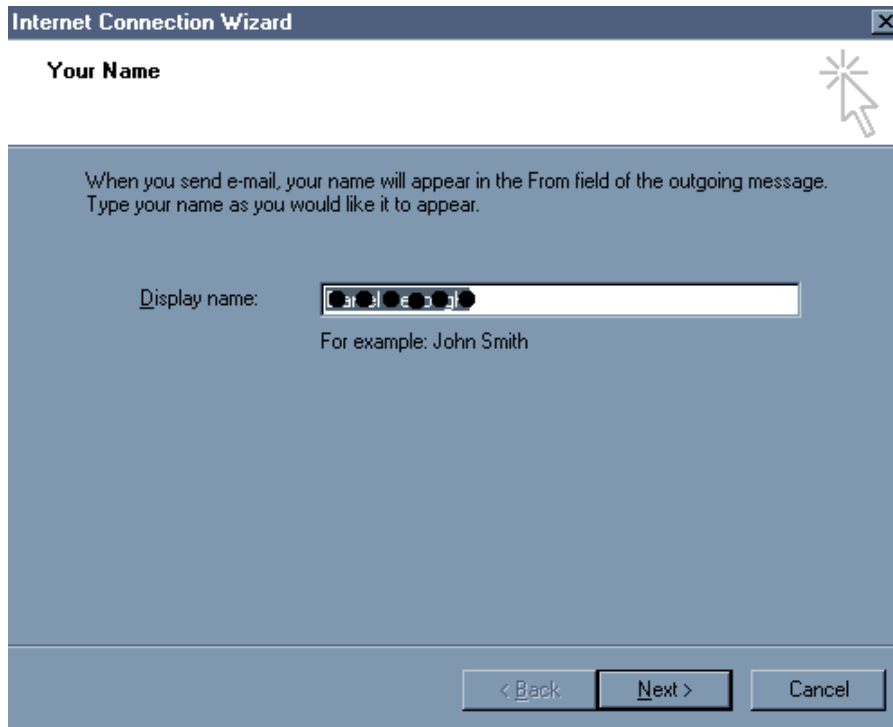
Internet Connection Wizard

Your Name

When you send e-mail, your name will appear in the From field of the outgoing message. Type your name as you would like it to appear.

Display name: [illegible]

For example: John Smith

< Back

Next >

Cancel